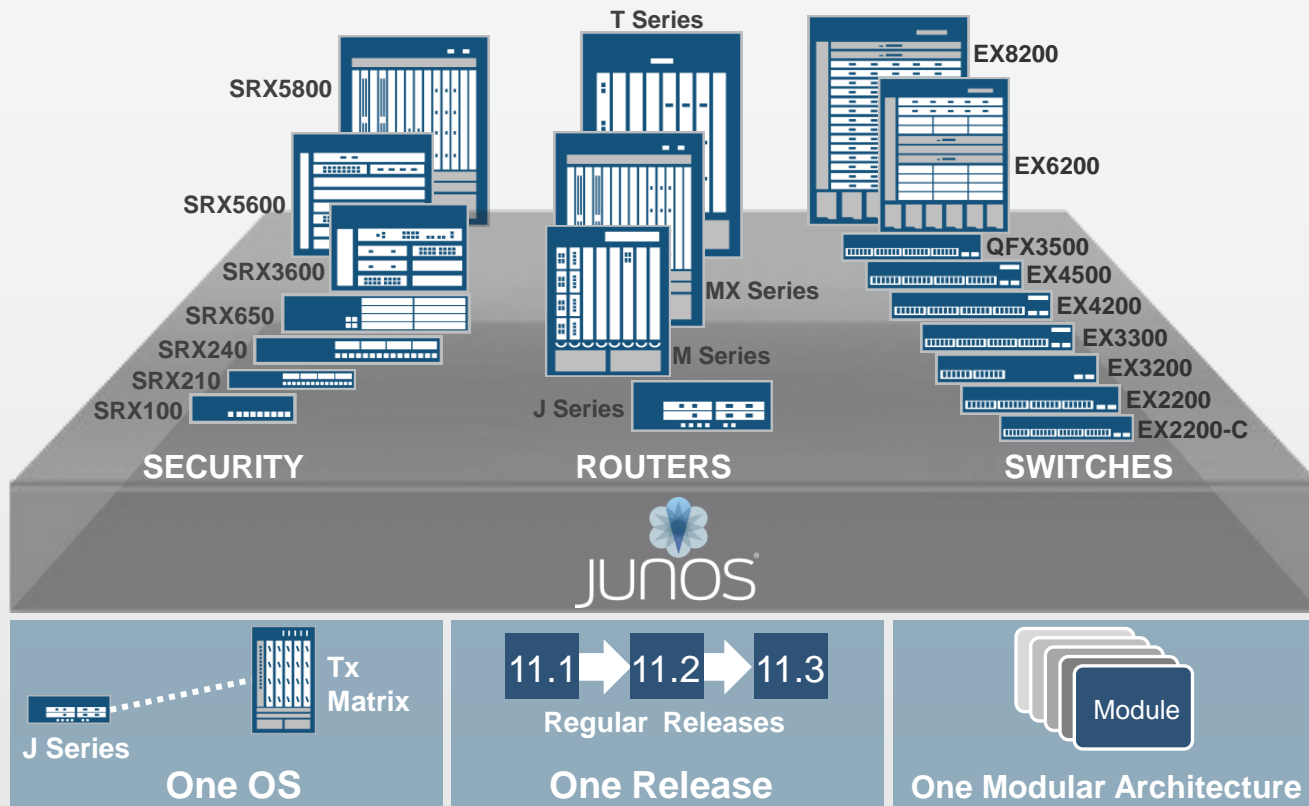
T Series

SRX5800

EX8200

EX6200

SRX5600

SRX3600

QFX3500

EX4500

MX Series

EX4200

SRX650

EX3300

SRX240

M Series

EX3200

SRX210

EX2200

SRX100

J Series

EX2200-C

SECURITY

ROUTERS

SWITCHES

JUNOS

J Series

Tx Matrix

One OS

11.1

11.2

11.3

Regular Releases

One Release

Module

One Modular Architecture